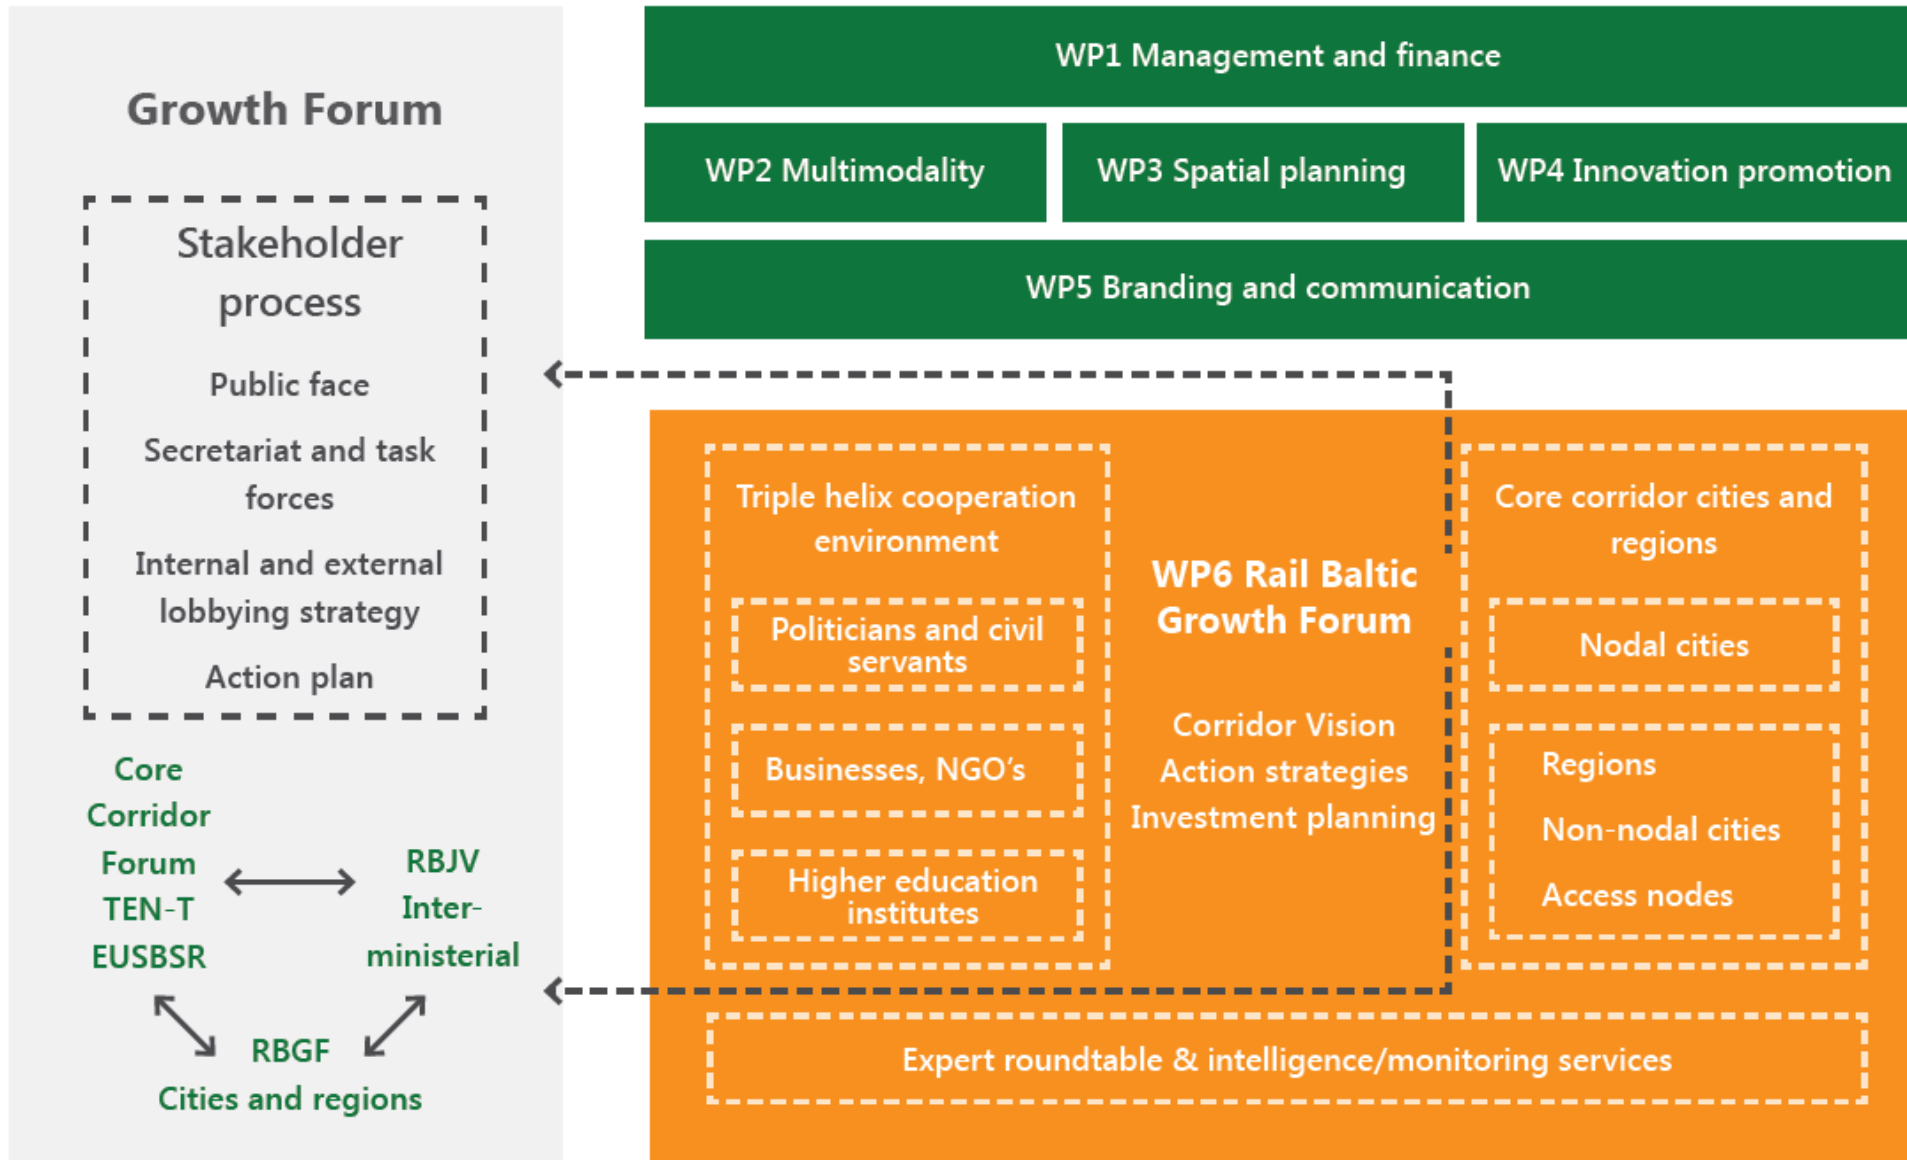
Growth Forum

Stakeholder process

Public face

Secretariat and task forces

Internal and external lobbying strategy

Action plan

Core Corridor Forum TEN-T EUSBSR

RBJV Inter-ministerial

RBGF Cities and regions

WP1 Management and finance

WP2 Multimodality

WP3 Spatial planning

WP4 Innovation promotion

WP5 Branding and communication

Triple helix cooperation environment

Politicians and civil servants

Businesses, NGO's

Higher education institutes

WP6 Rail Baltic Growth Forum

Corridor Vision
Action strategies
Investment planning

Core corridor cities and regions

Nodal cities

Regions

Non-nodal cities

Access nodes

Expert roundtable & intelligence/monitoring services